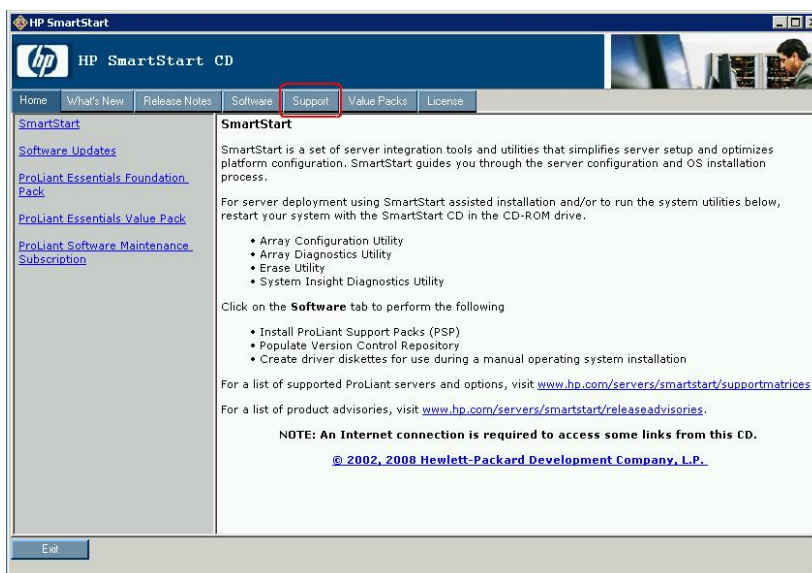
HP SmartStart

hp HP SmartStart CD

Home | What's New | Release Notes | Software | Support | Value Packs | License

SmartStart

Software Updates

ProLiant Essentials Foundation Pack

ProLiant Essentials Value Pack

ProLiant Software Maintenance Subscription

SmartStart

SmartStart is a set of server integration tools and utilities that simplifies server setup and optimizes platform configuration. SmartStart guides you through the server configuration and OS installation process.

For server deployment using SmartStart assisted installation and/or to run the system utilities below, restart your system with the SmartStart CD in the CD-ROM drive.

• Array Configuration Utility
• Array Diagnostics Utility
• Erase Utility
• System Insight Diagnostics Utility

Click on the **Software** tab to perform the following

• Install ProLiant Support Packs (PSP)
• Populate Version Control Repository
• Create driver diskettes for use during a manual operating system installation

For a list of supported ProLiant servers and options, visit www.hp.com/servers/smartstart/supportmatrices

For a list of product advisories, visit www.hp.com/servers/smartstart/releaseadvisories.

NOTE: An Internet connection is required to access some links from this CD.

© 2002, 2008 Hewlett-Packard Development Company, L.P.

Exit